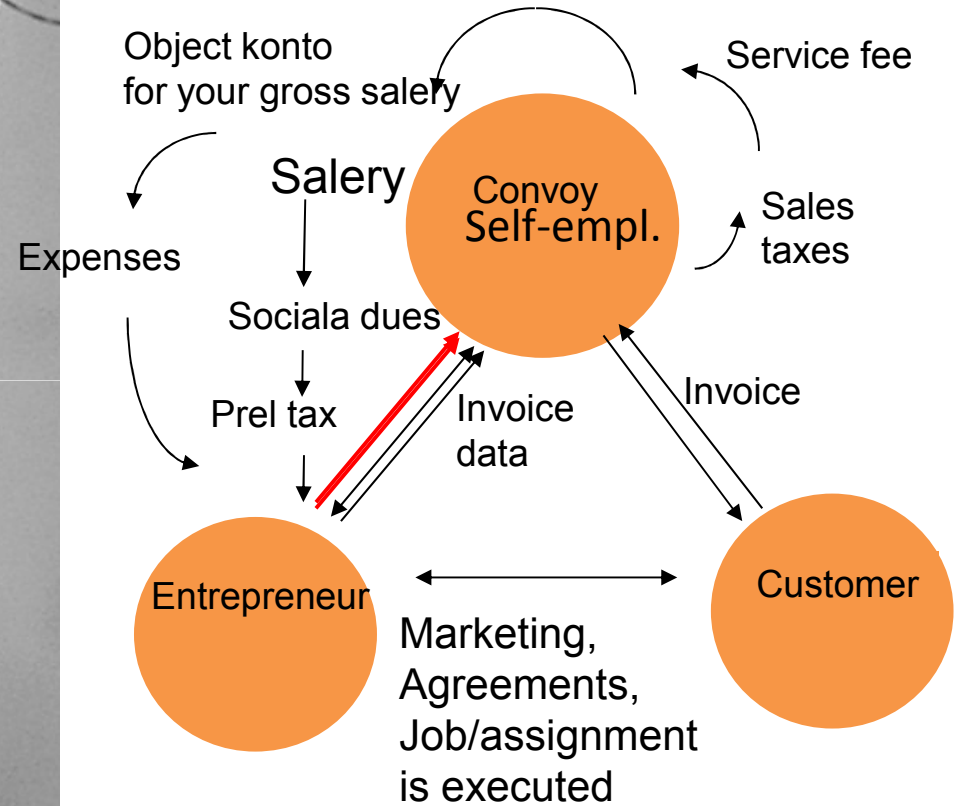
Object konto for your gross salery

Service fee

Salery

Convoy Self-empl.

Sales taxes

Expenses

Sociala dues

Prel tax

Invoice data

Invoice

Entrepreneur

Customer

Marketing, Agreements, Job/assignment is executed